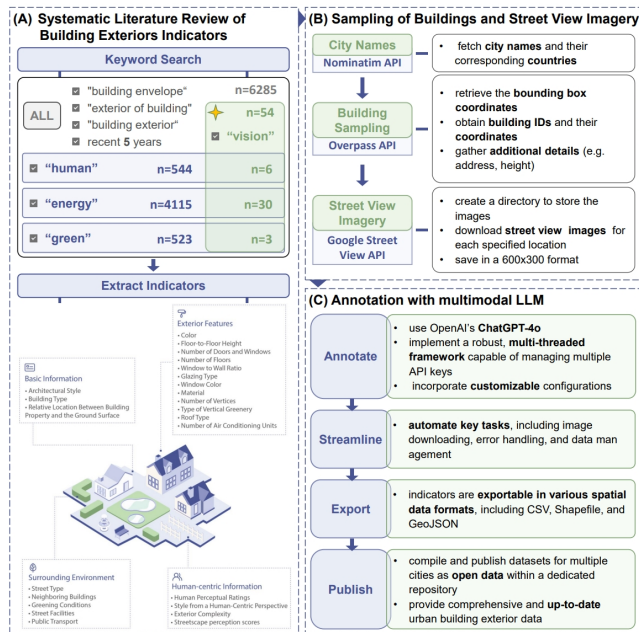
(A) Systematic Literature Review of Building Exteriors Indicators

Keyword Search

ALL
"building envelope" n=6285
"exterior of building" n=54
"building exterior" "vision"
recent 5 years

"human" n=544 n=6
"energy" n=4115 n=30
"green" n=523 n=3

Extract Indicators

Exterior Features
Color
Floor-to-Floor Height
Number of Doors and Windows
Number of Floors
Window to Wall Ratio
Glazing Type
Window Color
Material
Number of Vertices
Type of Vertical Greenery
Exterior Complexity
Roof Type
Number of Air Conditioning Units

Basic Information
Architectural Style
Building Type
Relative Location Between Building Property and the Ground Surface

Surrounding Environment
Street Type
Neighboring Buildings
Greening Conditions
Street Facilities
Public Transport

Human-centric Information
Human Perceptual Ratings
Style from a Human-Centric Perspective
Streetscape perception scores

(B) Sampling of Buildings and Street View Imagery

City Names
Nominatim API
fetch city names and their corresponding countries

Building Sampling
Overpass API
retrieve the bounding box coordinates
obtain building IDs and their coordinates
gather additional details (e.g. address, height)

Street View Imagery
Google Street View API
create a directory to store the images
download street view images for each specified location
save in a 600x300 format

(C) Annotation with multimodal LLM

Annotate
use OpenAI's ChatGPT-4o
implement a robust, multi-threaded framework capable of managing multiple API keys
incorporate customizable configurations

Streamline
automate key tasks, including image downloading, error handling, and data management

Export
indicators are exportable in various spatial data formats, including CSV, Shapefile, and GeoJSON

Publish
compile and publish datasets for multiple cities as open data within a dedicated repository
provide comprehensive and up-to-date urban building exterior data